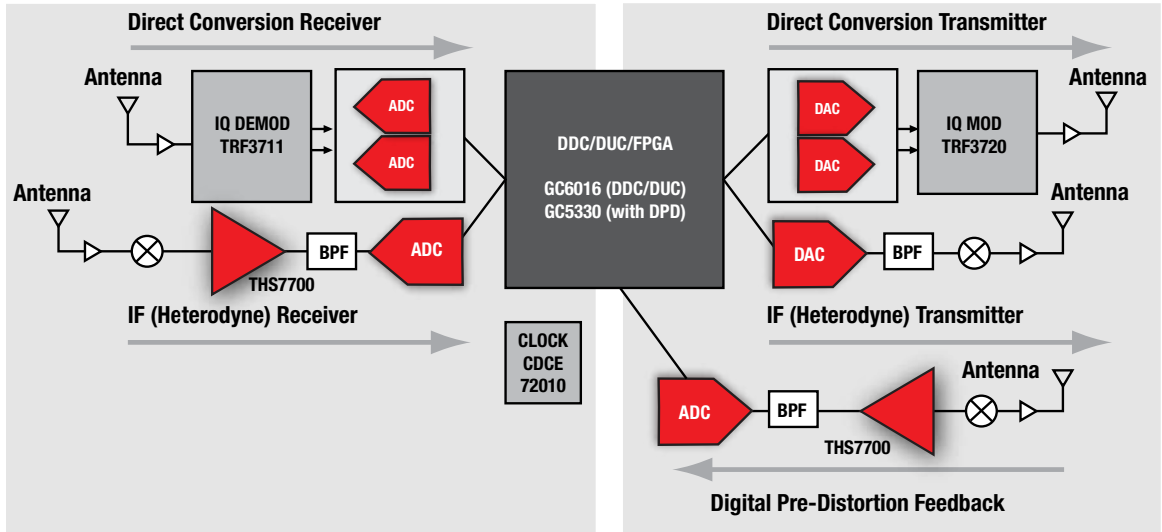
Direct Conversion Receiver

Antenna

IQ DEMOD TRF3711

ADC

ADC

Antenna

THS7700

BPF

ADC

IF (Heterodyne) Receiver

DDC/DUC/FPGA

GC6016 (DDC/DUC) GC5330 (with DPD)

CLOCK CDCE 72010

Direct Conversion Transmitter

DAC

DAC

IQ MOD TRF3720

Antenna

Antenna

DAC

BPF

IF (Heterodyne) Transmitter

Antenna

ADC

BPF

THS7700

Digital Pre-Distortion Feedback